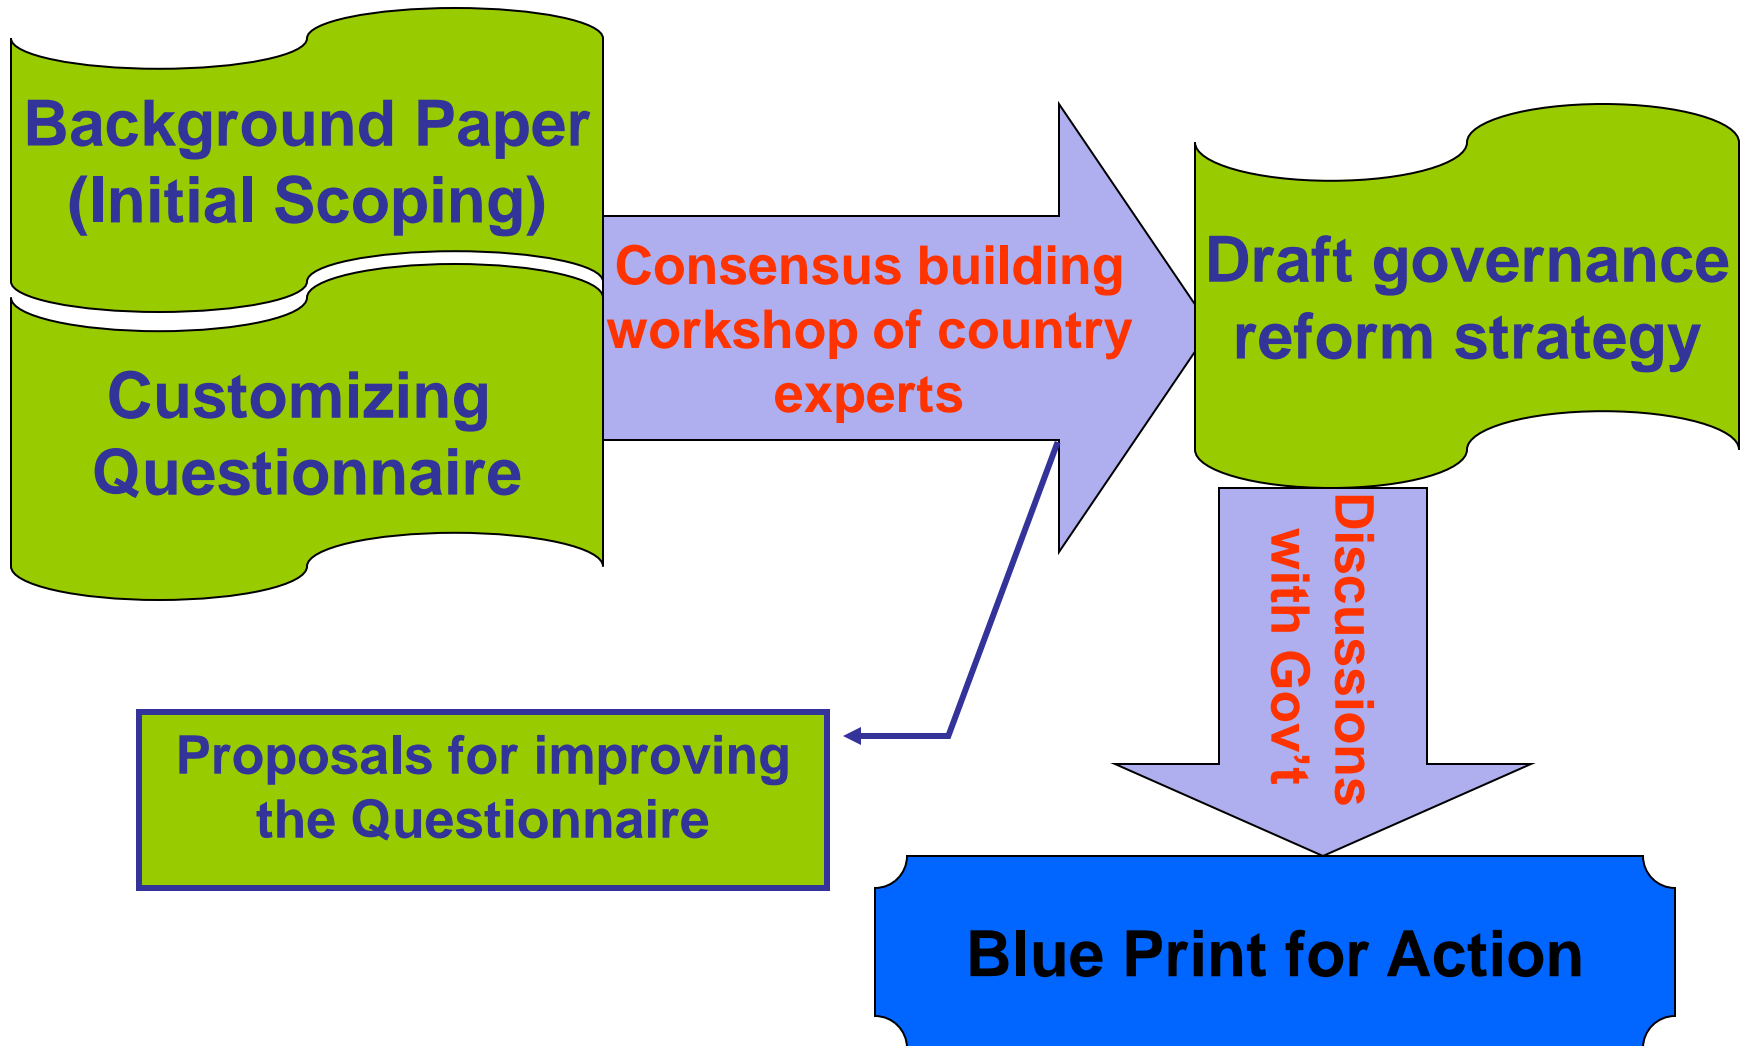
Background Paper (Initial Scoping)

Customizing Questionnaire

Consensus building workshop of country experts

Draft governance reform strategy

Discussions with Gov't

Proposals for improving the Questionnaire

Blue Print for Action